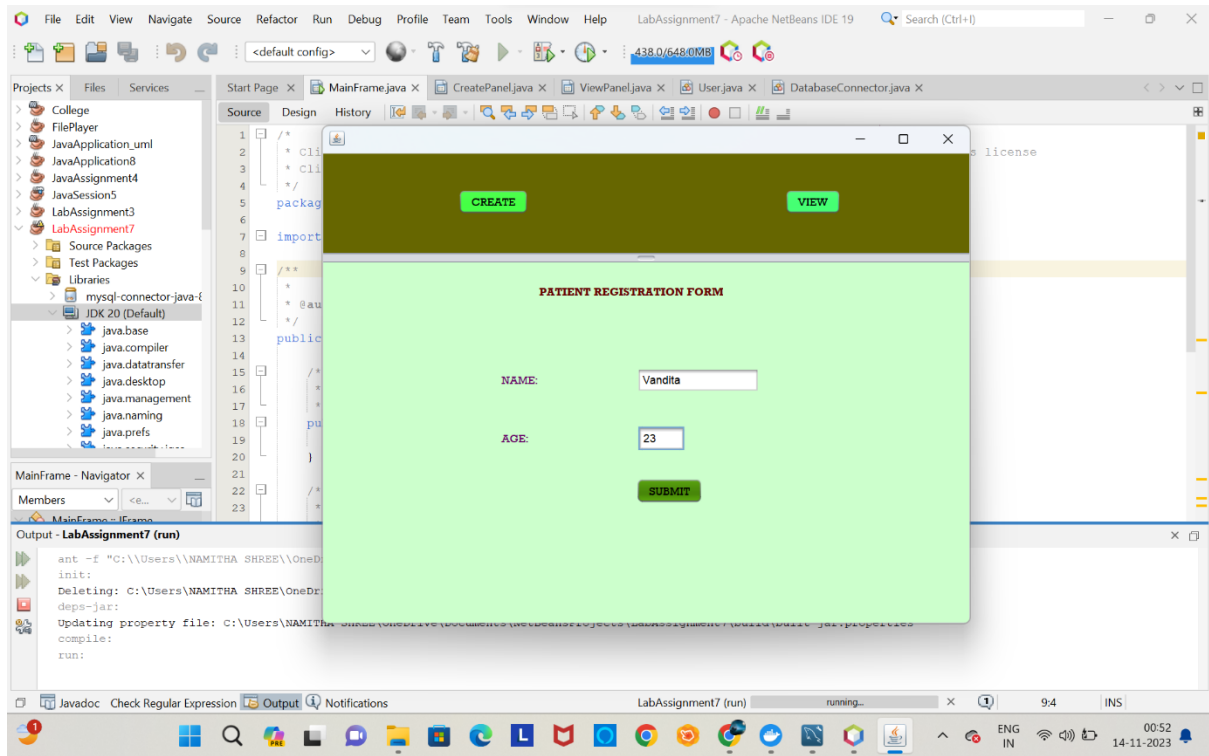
File Edit View Navigate Source Refactor Run Debug Profile Team Tools Window Help LabAssignment7 - Apache NetBeans IDE 19 Search (Ctrl+I)

<default config> 438.0/648.0MB

Projects × Files Services

College
FilePlayer
JavaApplication_uml
JavaApplication8
JavaAssignment4
JavaSession5
LabAssignment3
LabAssignment7
Source Packages
Test Packages
Libraries
mysql-connector-java-8
JDK 20 (Default)
java.base
java.compiler
java.datatransfer
java.desktop
java.management
java.naming
java.prefs

MainFrame - Navigator ×
Members <e...
MainFrame :: JFrame

Start Page × MainFrame.java × CreatePanel.java × ViewPanel.java × User.java × DatabaseConnector.java ×

Source Design History

1 /*
2 * Cli
3 * Cli
4 */
5 packag
6
7 import
8
9 /**
10 *
11 * @au
12 */
13 public
14
15 /*
16 *
17 *
18 pu
19
20 }
21
22 /*
23 *

s license

CREATE VIEW

PATIENT REGISTRATION FORM

NAME: Vandita

AGE: 23

SUBMIT

Output - LabAssignment7 (run) ×

ant -f "C:\\Users\\NAMITHA SHREE\\OneDr
init:
Deleting: C:\Users\NAMITHA SHREE\OneDr
deps-jar:
Updating property file: C:\Users\NAMITHA SHREE\OneDrive\Documents\NetBeansProjects\LabAssignment7\build\built-jar.properties
compile:
run:

Javadoc Check Regular Expression Output Notifications LabAssignment7 (run) running... 9:4 INS

ENG IN 00:52 14-11-2023